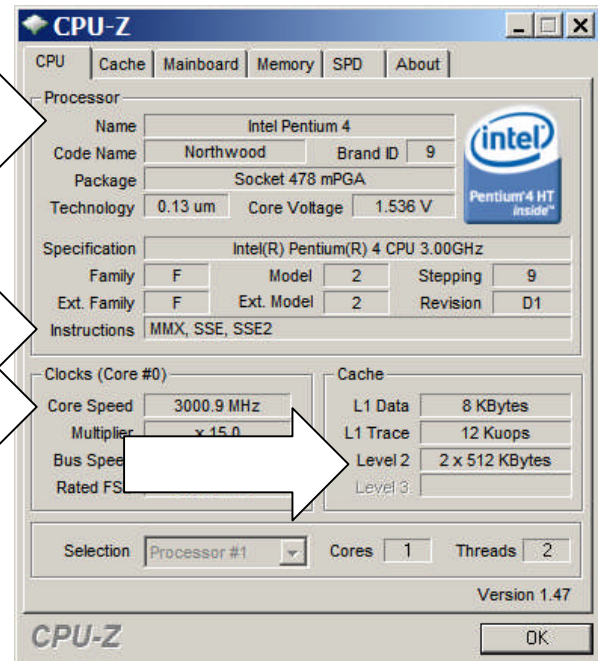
CPU-Z

CPU | Cache | Mainboard | Memory | SPD | About

Processor

Name Intel Pentium 4

Code Name Northwood Brand ID 9

Package Socket 478 mPGA

Technology 0.13 um Core Voltage 1.536 V

intel Pentium 4 HT inside

Specification Intel(R) Pentium(R) 4 CPU 3.00GHz

Family F Model 2 Stepping 9

Ext. Family F Ext. Model 2 Revision D1

Instructions MMX, SSE, SSE2

Clocks (Core #0)

Core Speed 3000.9 MHz

Multiplier x 15.0

Bus Spee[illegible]

Rated FS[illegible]

Cache

L1 Data 8 KBytes

L1 Trace 12 Kuops

Level 2 2 x 512 KBytes

Level 3

Selection Processor #1 Cores 1 Threads 2

Version 1.47

CPU-Z

OK